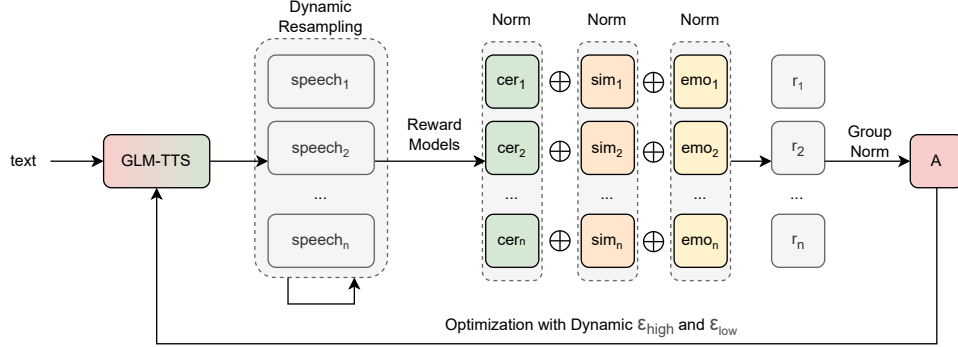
Dynamic Resampling

Norm

Norm

Norm

text

GLM-TTS

speech$_1$

speech$_2$

...

speech$_n$

Reward Models

cer$_1$

cer$_2$

...

cer$_n$

$\oplus$

sim$_1$

sim$_2$

...

sim$_n$

$\oplus$

emo$_1$

emo$_2$

...

emo$_n$

r$_1$

r$_2$

...

r$_n$

Group Norm

A

Optimization with Dynamic $\varepsilon_{high}$ and $\varepsilon_{low}$